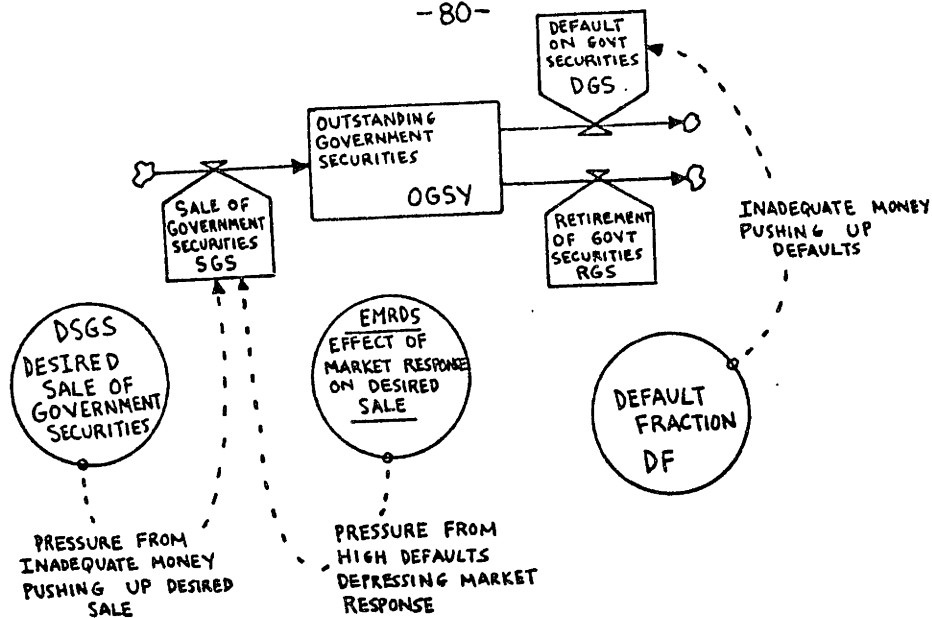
-80-

DEFAULT ON GOVT SECURITIES DGS

OUTSTANDING GOVERNMENT SECURITIES OGSY

SALE OF GOVERNMENT SECURITIES SGS

RETIREMENT OF GOVT SECURITIES RGS

INADEQUATE MONEY PUSHING UP DEFAULTS

DSGS DESIRED SALE OF GOVERNMENT SECURITIES

EMRDS EFFECT OF MARKET RESPONSE ON DESIRED SALE

DEFAULT FRACTION DF

PRESSURE FROM INADEQUATE MONEY PUSHING UP DESIRED SALE

PRESSURE FROM HIGH DEFAULTS DEPRESSING MARKET RESPONSE